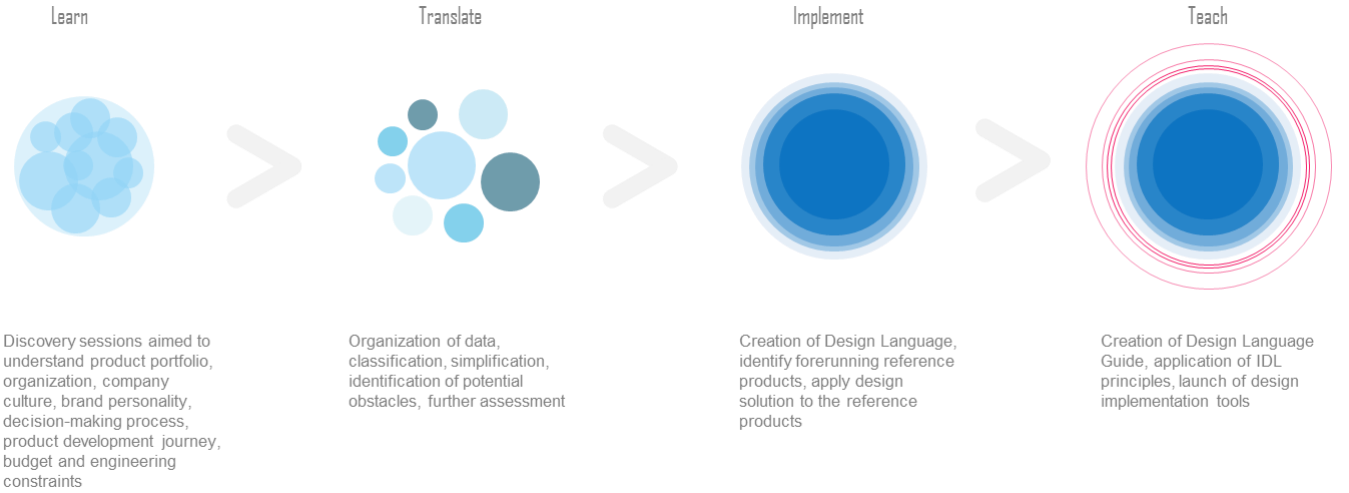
Learn

Translate

Implement

Teach

Discovery sessions aimed to understand product portfolio, organization, company culture, brand personality, decision-making process, product development journey, budget and engineering constraints

Organization of data, classification, simplification, identification of potential obstacles, further assessment

Creation of Design Language, identify forerunning reference products, apply design solution to the reference products

Creation of Design Language Guide, application of IDL principles, launch of design implementation tools